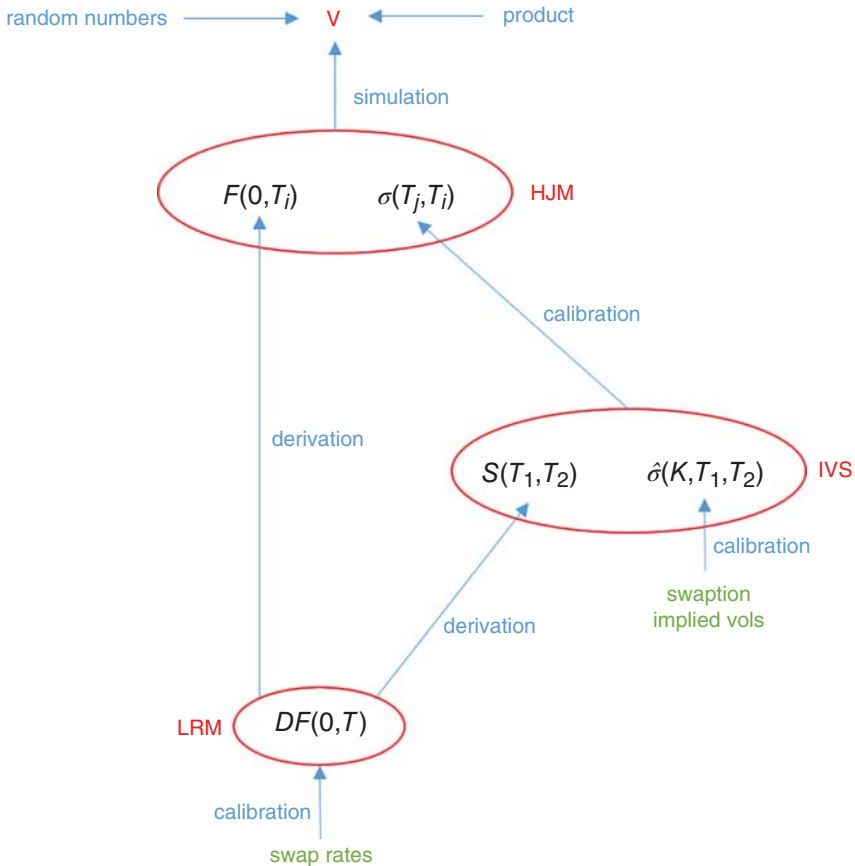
random numbers V product

simulation

$F(0,T_i)$ $\sigma(T_j,T_i)$ HJM

calibration

derivation

$S(T_1,T_2)$ $\hat{\sigma}(K,T_1,T_2)$ IVS

calibration

swaption implied vols

derivation

LRM $DF(0,T)$

calibration

swap rates